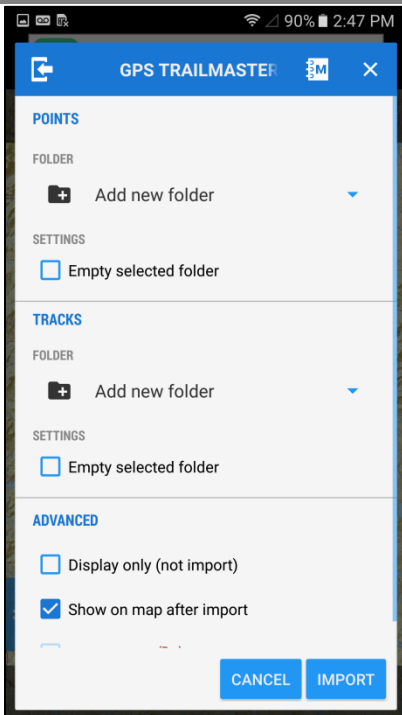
90% 2:47 PM

GPS TRAILMASTER

POINTS

FOLDER

Add new folder

SETTINGS

Empty selected folder

TRACKS

FOLDER

Add new folder

SETTINGS

Empty selected folder

ADVANCED

Display only (not import)

Show on map after import

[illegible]

CANCEL

IMPORT